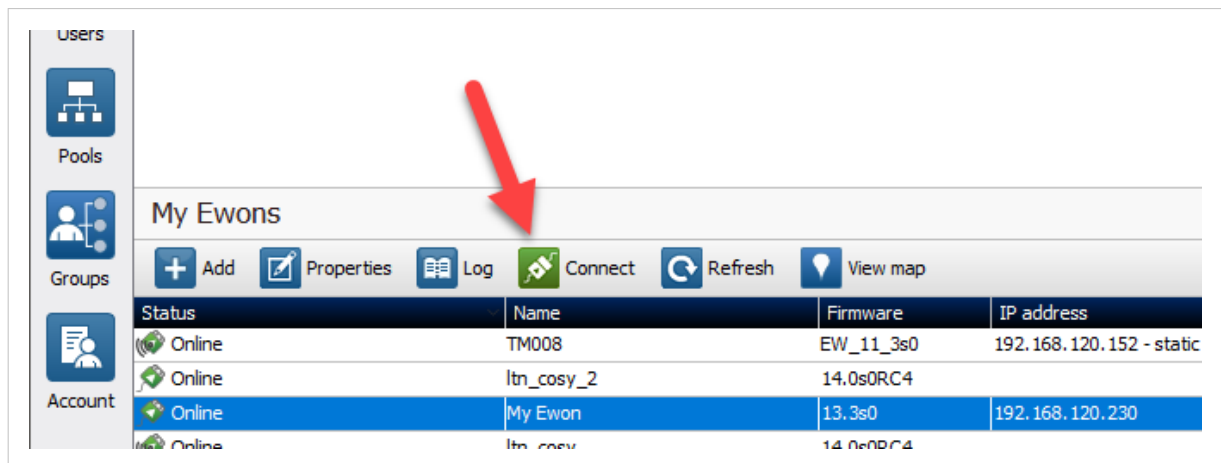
Users

Pools

Groups

Account

My Ewons

Add Properties Log Connect Refresh View map

| Status | Name | Firmware | IP address |
|---|---|---|---|
| Online | TM008 | EW_11_3s0 | 192.168.120.152 - static |
| Online | ltn_cosy_2 | 14.0s0RC4 | |
| Online | My Ewon | 13.3s0 | 192.168.120.230 |
| Online | ltn_cosy | 14.0s0RC4 | |